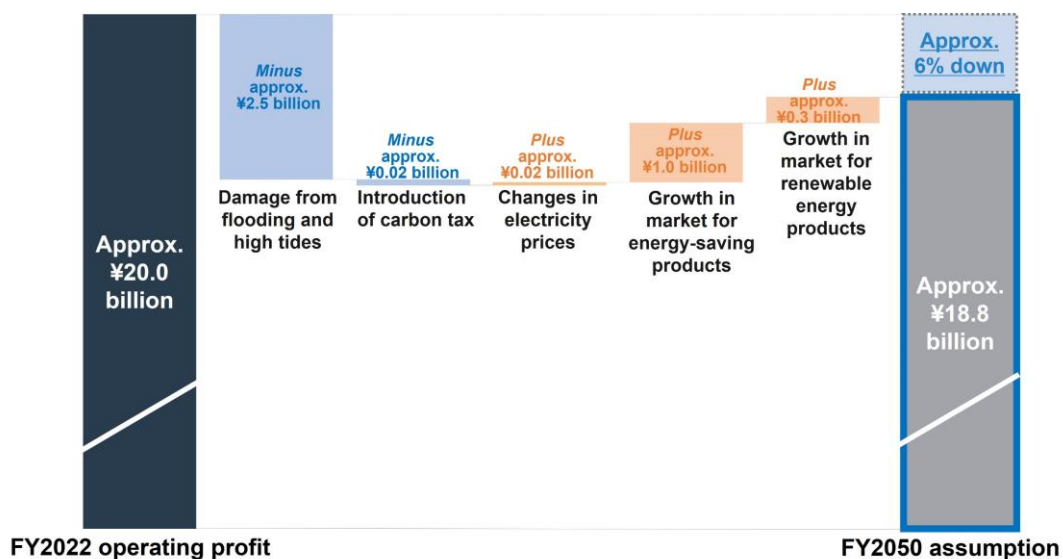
Approx. ¥20.0 billion

Minus approx. ¥2.5 billion

Damage from flooding and high tides

Minus approx. ¥0.02 billion

Introduction of carbon tax

Plus approx. ¥0.02 billion

Changes in electricity prices

Plus approx. ¥1.0 billion

Growth in market for energy-saving products

Plus approx. ¥0.3 billion

Growth in market for renewable energy products

Approx. 6% down

Approx. ¥18.8 billion

FY2022 operating profit

FY2050 assumption